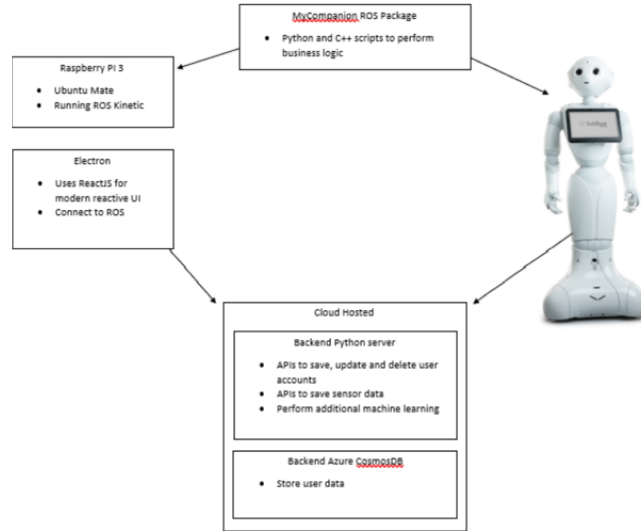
MyCompanion ROS Package

• Python and C++ scripts to perform business logic

Raspberry PI 3

• Ubuntu Mate
• Running ROS Kinetic

Electron

• Uses ReactJS for modern reactive UI
• Connect to ROS

Cloud Hosted

Backend Python server

• APIs to save, update and delete user accounts
• APIs to save sensor data
• Perform additional machine learning

Backend Azure CosmosDB

• Store user data